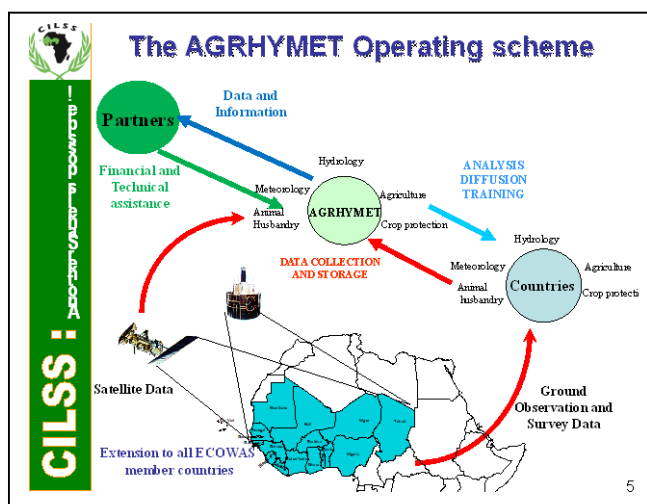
CILSS

The AGRHYMET Operating scheme

CILSS : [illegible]

Partners

Data and Information

Financial and Technical assistance

Hydrology

Meteorology

Agriculture

Animal Husbandry

AGRHYMET

Crop protection

ANALYSIS DIFFUSION TRAINING

DATA COLLECTION AND STORAGE

Hydrology

Meteorology

Agriculture

Animal husbandry

Countries

Crop protecti

Satellite Data

Ground Observation and Survey Data

Extension to all ECOWAS member countries

5